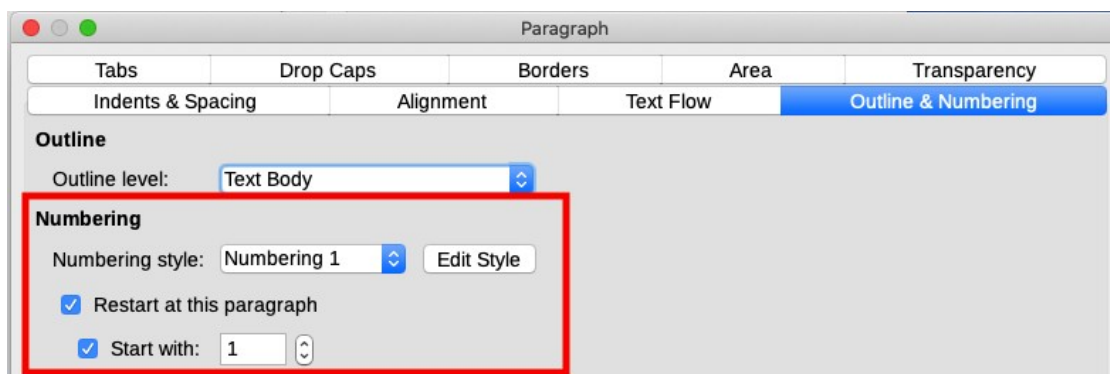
Paragraph

Tabs | Drop Caps | Borders | Area | Transparency

Indents & Spacing | Alignment | Text Flow | Outline & Numbering

Outline

Outline level: Text Body

Numbering

Numbering style: Numbering 1 Edit Style

Restart at this paragraph

Start with: 1